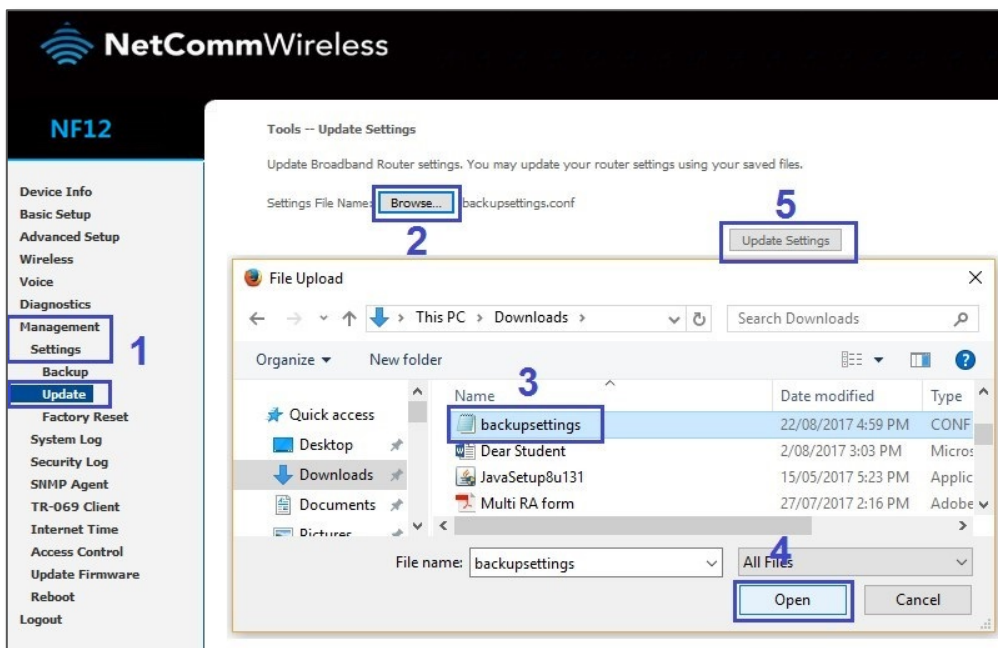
NetCommWireless

NF12

Device Info
Basic Setup
Advanced Setup
Wireless
Voice
Diagnostics
Management
Settings
Backup
Update
Factory Reset
System Log
Security Log
SNMP Agent
TR-069 Client
Internet Time
Access Control
Update Firmware
Reboot
Logout

1

Tools -- Update Settings

Update Broadband Router settings. You may update your router settings using your saved files.

Settings File Name: Browse... backupsettings.conf

2

5

Update Settings

File Upload

This PC > Downloads >

Search Downloads

Organize ▾ New folder

3

| Name | Date modified | Type |
|---|---|---|
| backupsettings | 22/08/2017 4:59 PM | CONF |
| Dear Student | 2/08/2017 3:03 PM | Micros |
| JavaSetup8u131 | 15/05/2017 5:23 PM | Applic |
| Multi RA form | 27/07/2017 2:16 PM | Adobe |

Quick access
Desktop
Downloads
Documents
Pictures

File name: backupsettings

All Files

4

Open

Cancel